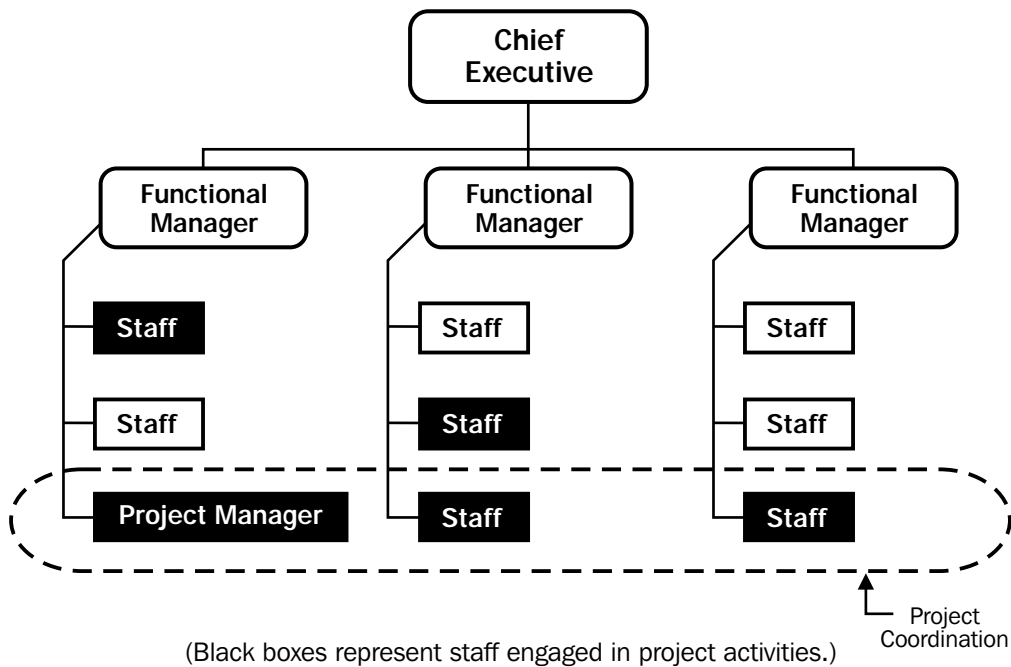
Chief Executive

Functional Manager

Functional Manager

Functional Manager

Staff

Staff

Project Manager

Staff

Staff

Staff

Staff

Staff

Staff

Project Coordination

(Black boxes represent staff engaged in project activities.)